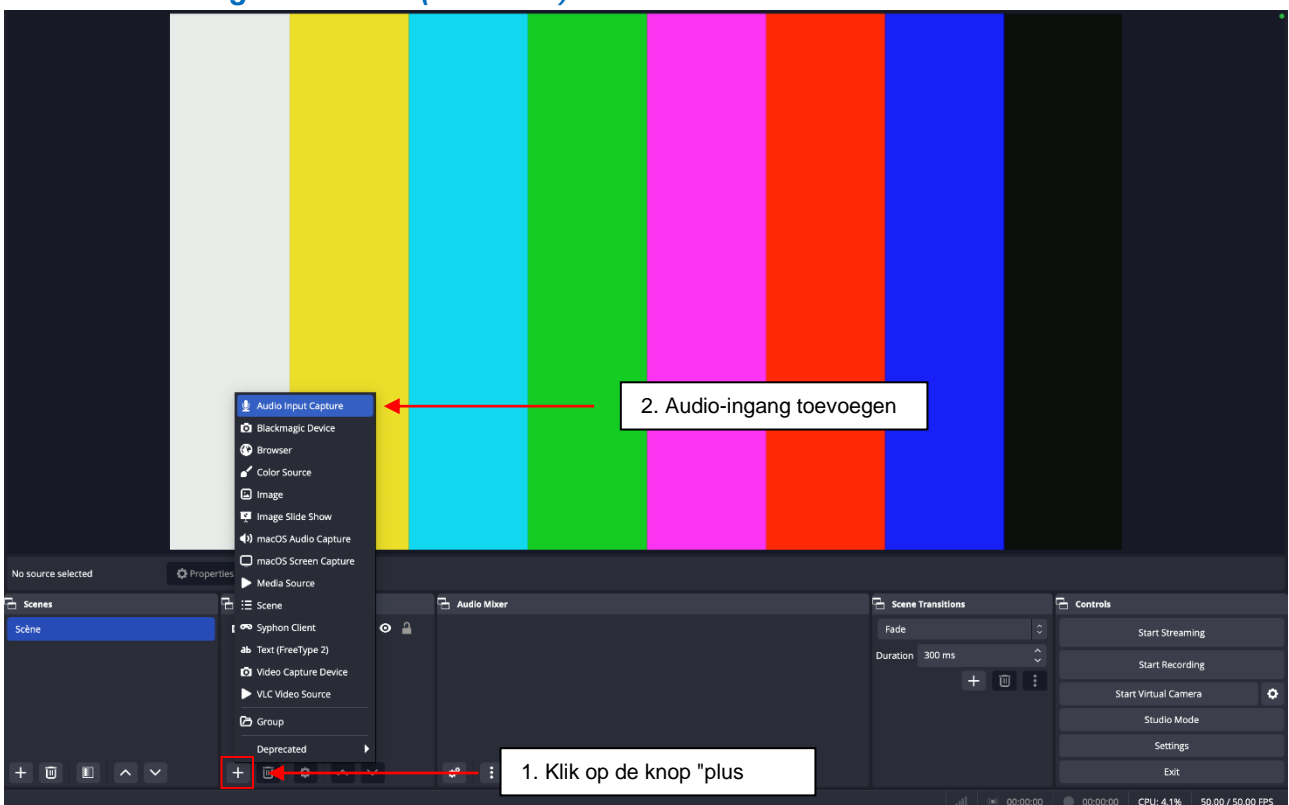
Audio Input Capture
Blackmagic Device
Browser
Color Source
Image
Image Slide Show
macOS Audio Capture
macOS Screen Capture
Media Source
Scene
Syphon Client
Text (FreeType 2)
Video Capture Device
VLC Video Source
Group
Deprecated

2. Audio-ingang toevoegen

No source selected
Properties

Scenes
Scène

Audio Mixer

Scene Transitions
Fade
Duration 300 ms

Controls
Start Streaming
Start Recording
Start Virtual Camera
Studio Mode
Settings
Exit

1. Klik op de knop "plus

00:00:00 00:00:00 CPU: 4.1% 50.00 / 50.00 FPS